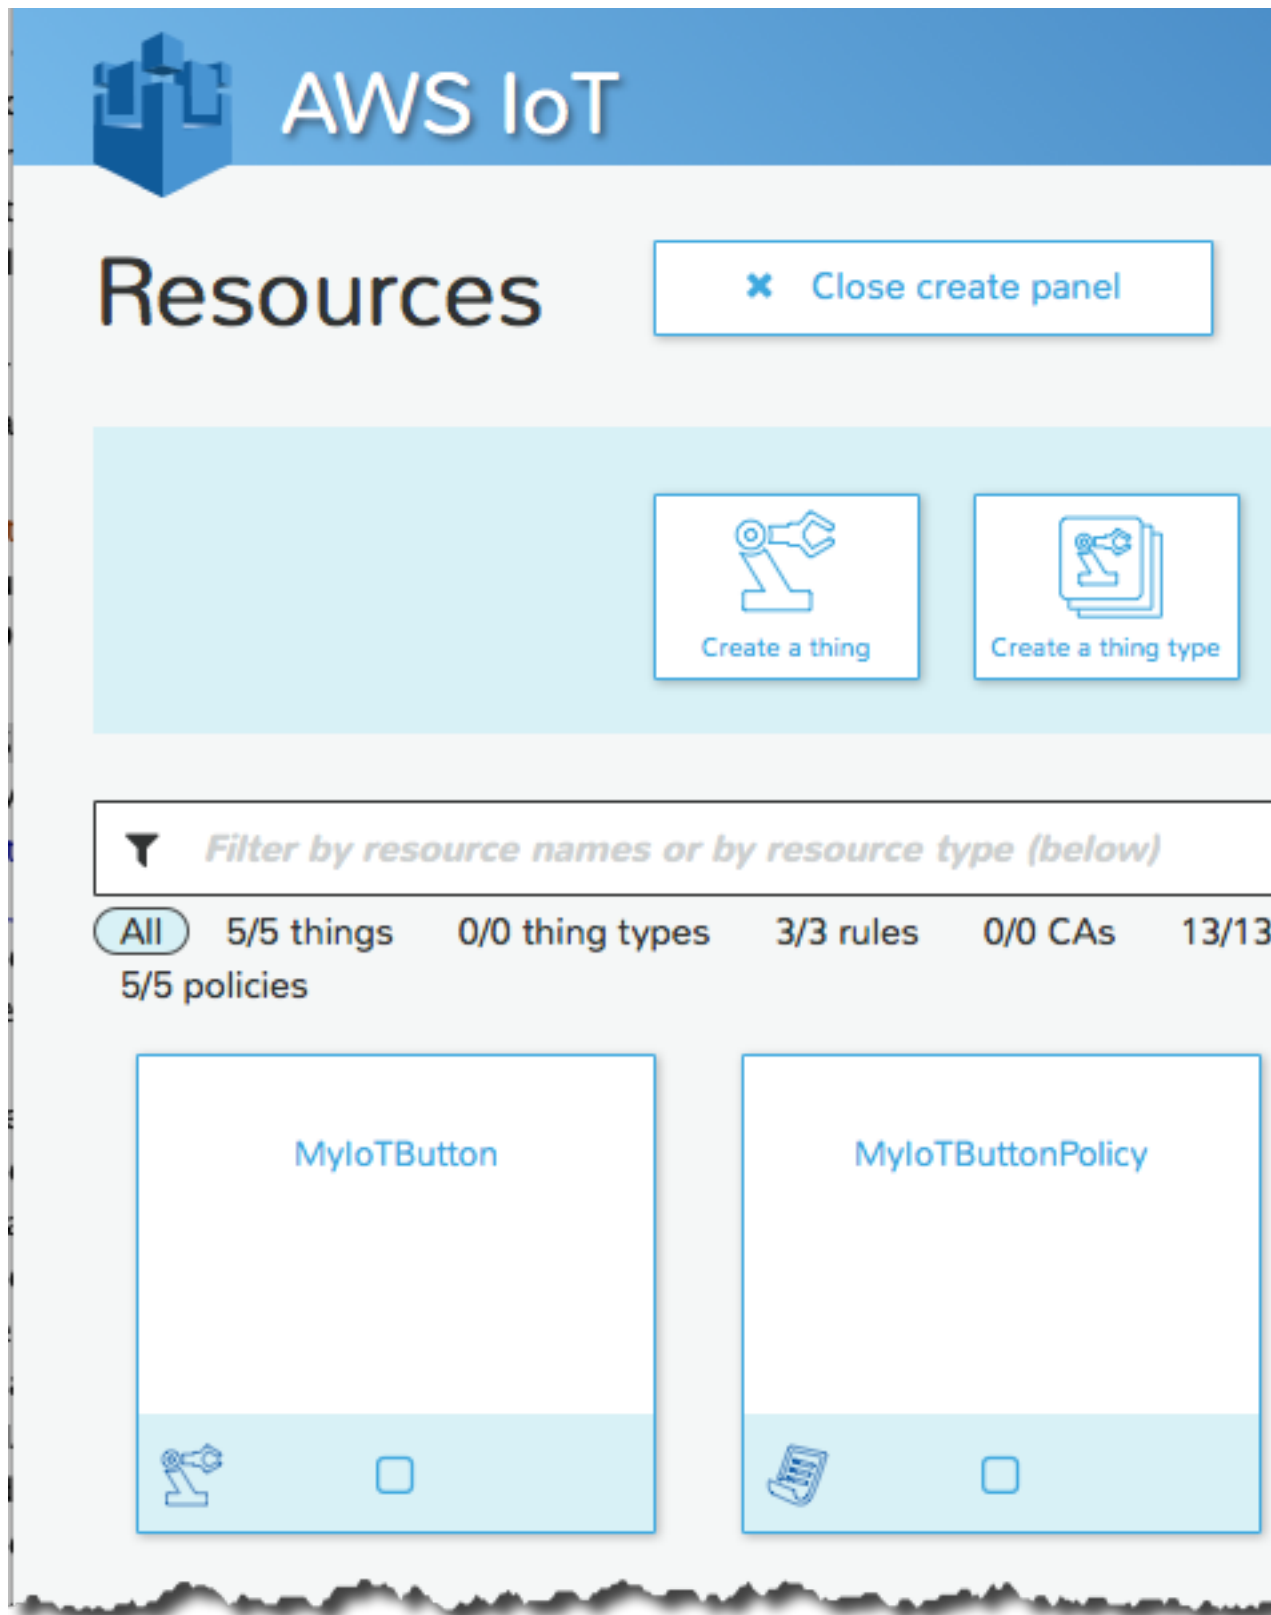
AWS IoT

Resources

✖ Close create panel

Create a thing

Create a thing type

Filter by resource names or by resource type (below)

All 5/5 things 0/0 thing types 3/3 rules 0/0 CAs 13/13
5/5 policies

MyIoTButton

MyIoTButtonPolicy